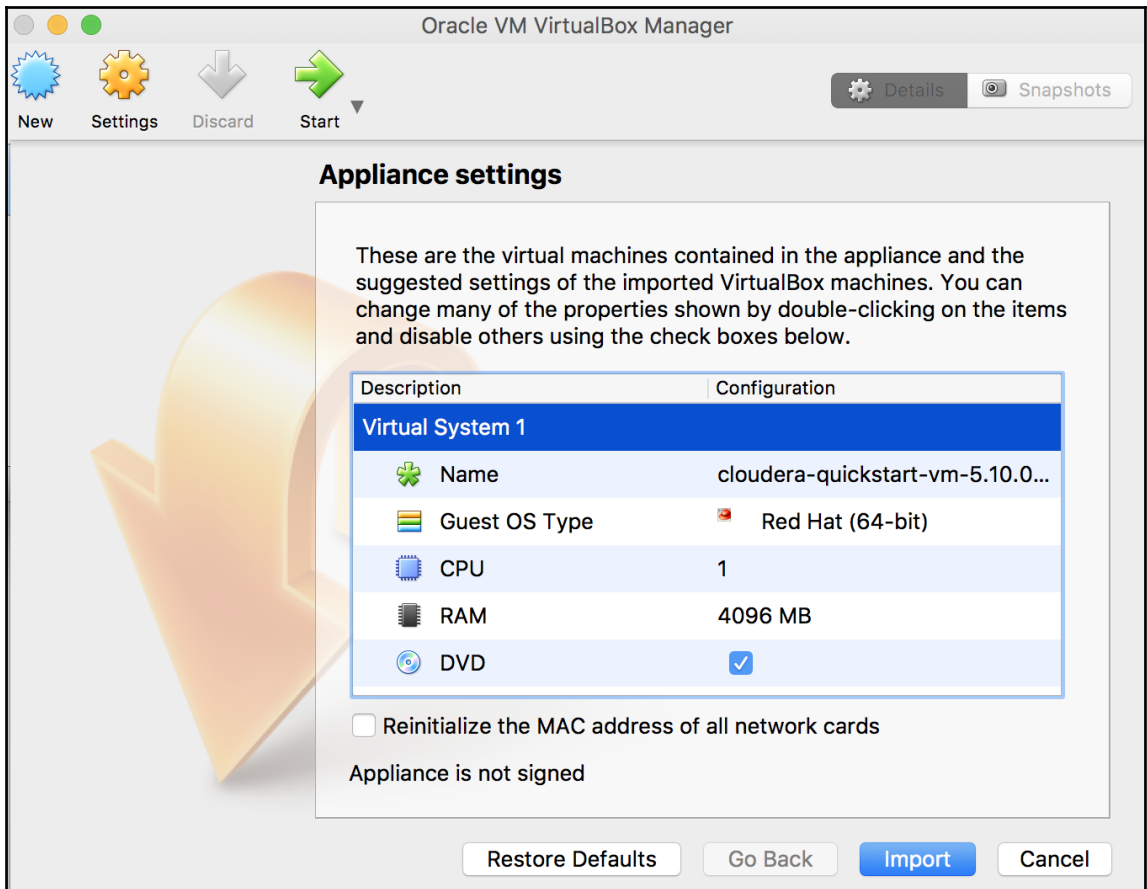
Oracle VM VirtualBox Manager

New Settings Discard Start

Details Snapshots

Appliance settings

These are the virtual machines contained in the appliance and the suggested settings of the imported VirtualBox machines. You can change many of the properties shown by double-clicking on the items and disable others using the check boxes below.

| Description | Configuration |
|---|---|
| Virtual System 1 | |
| Name | cloudera-quickstart-vm-5.10.0... |
| Guest OS Type | Red Hat (64-bit) |
| CPU | 1 |
| RAM | 4096 MB |
| DVD | ☑ |

Reinitialize the MAC address of all network cards

Appliance is not signed

Restore Defaults Go Back Import Cancel